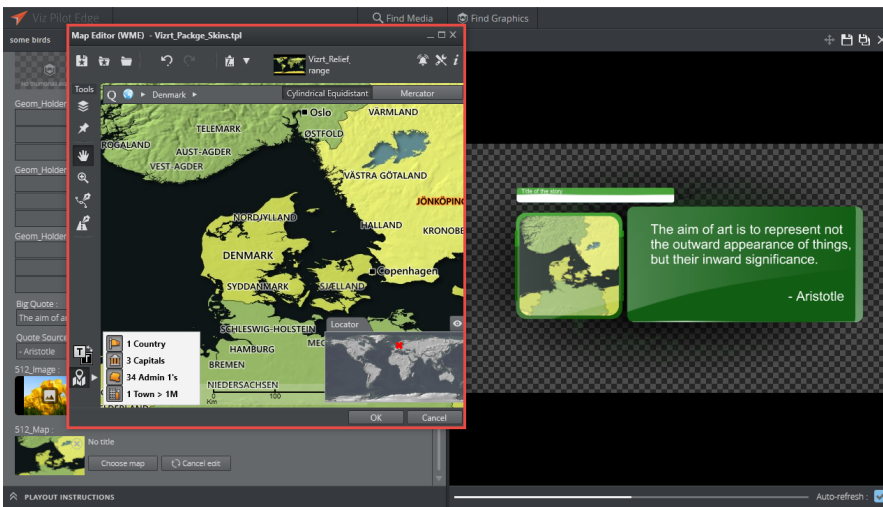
Viz Pilot Edge

Find Media

Find Graphics

some birds

Map Editor (WME) - Vizrt_Packge_Skins.tpl

Vizrt_Relief_range

Tools

Denmark

Cylindrical Equidistant

Mercator

Oslo

VÄRMLAND

TELEMARK

ØSTFOLD

ROGALAND

AUST-AGDER

VEST-AGDER

VÄSTRA GÖTALAND

JÖNKÖPING

NORDJYLLAND

HALLAND

KRONOBE

DENMARK

Copenhagen

SYDDANMARK

SJÆLLAND

SCHLESWIG-HOLSTEIN

HAMBURG

BREMEN

NIEDERSACHSEN

Locator

1 Country

3 Capitals

34 Admin 1's

1 Town > 1M

Km

100

OK

Cancel

Geom_Holder

Geom_Holder

Geom_Holder

Big Quote :

The aim of a

Quote Source

- Aristotle

512_Image :

512_Map :

No title

Choose map

Cancel edit

PLAYOUT INSTRUCTIONS

Title of the story

The aim of art is to represent not the outward appearance of things, but their inward significance.

- Aristotle

Auto-refresh :